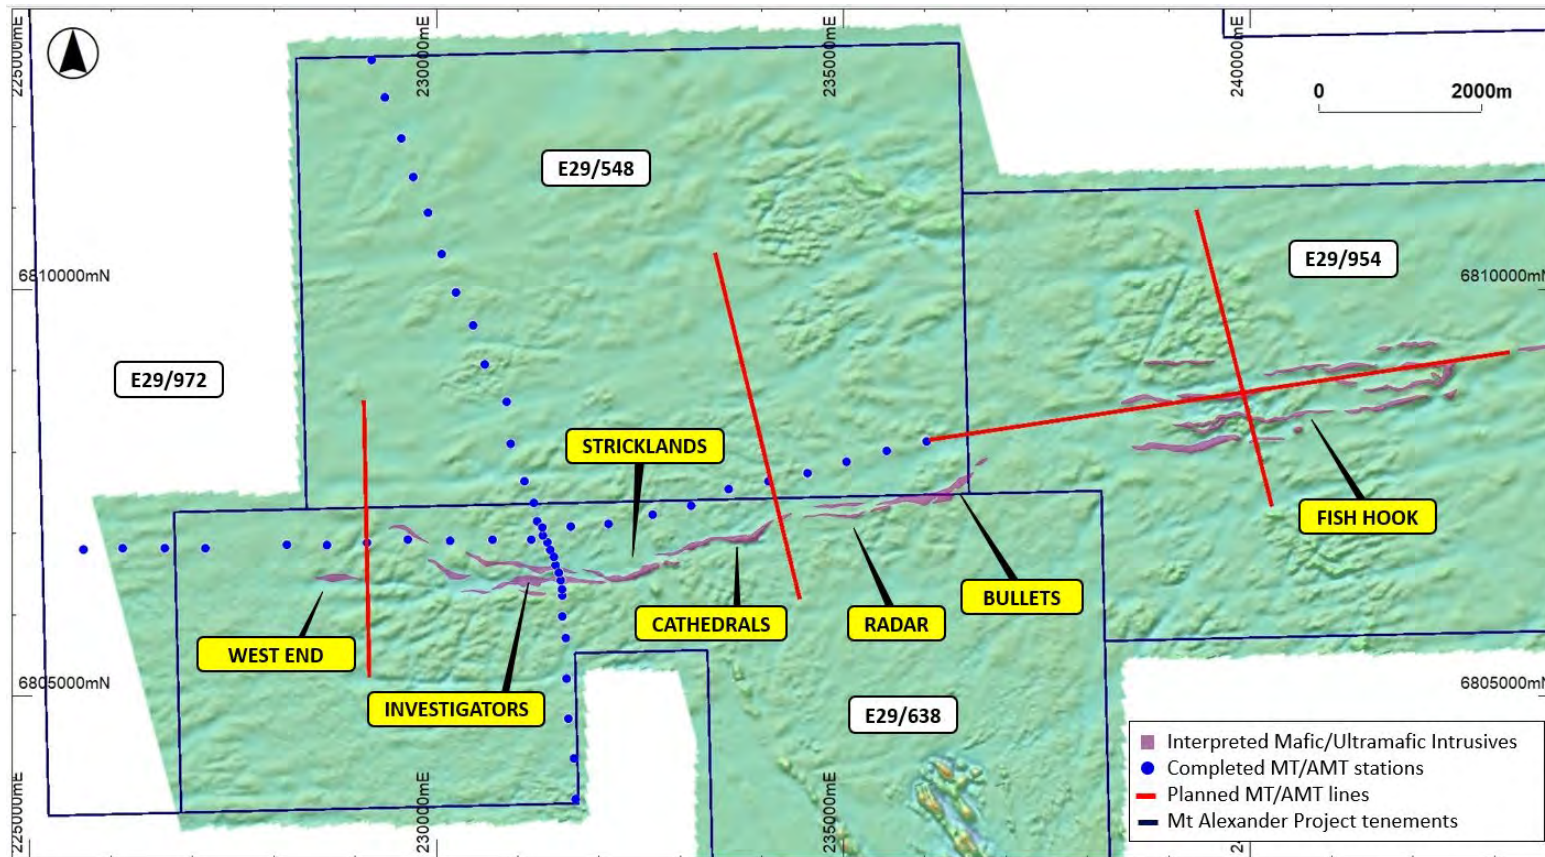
225000mE
230000mE
235000mE
240000mE
0
2000m
E29/548
E29/954
6810000mN
6810000mN
E29/972
STRICKLANDS
FISH HOOK
BULLETS
RADAR
CATHEDRALS
WEST END
INVESTIGATORS
6805000mN
6805000mN
E29/638
Interpreted Mafic/Ultramafic Intrusives
Completed MT/AMT stations
Planned MT/AMT lines
Mt Alexander Project tenements
225000mE
230000mE
235000mE